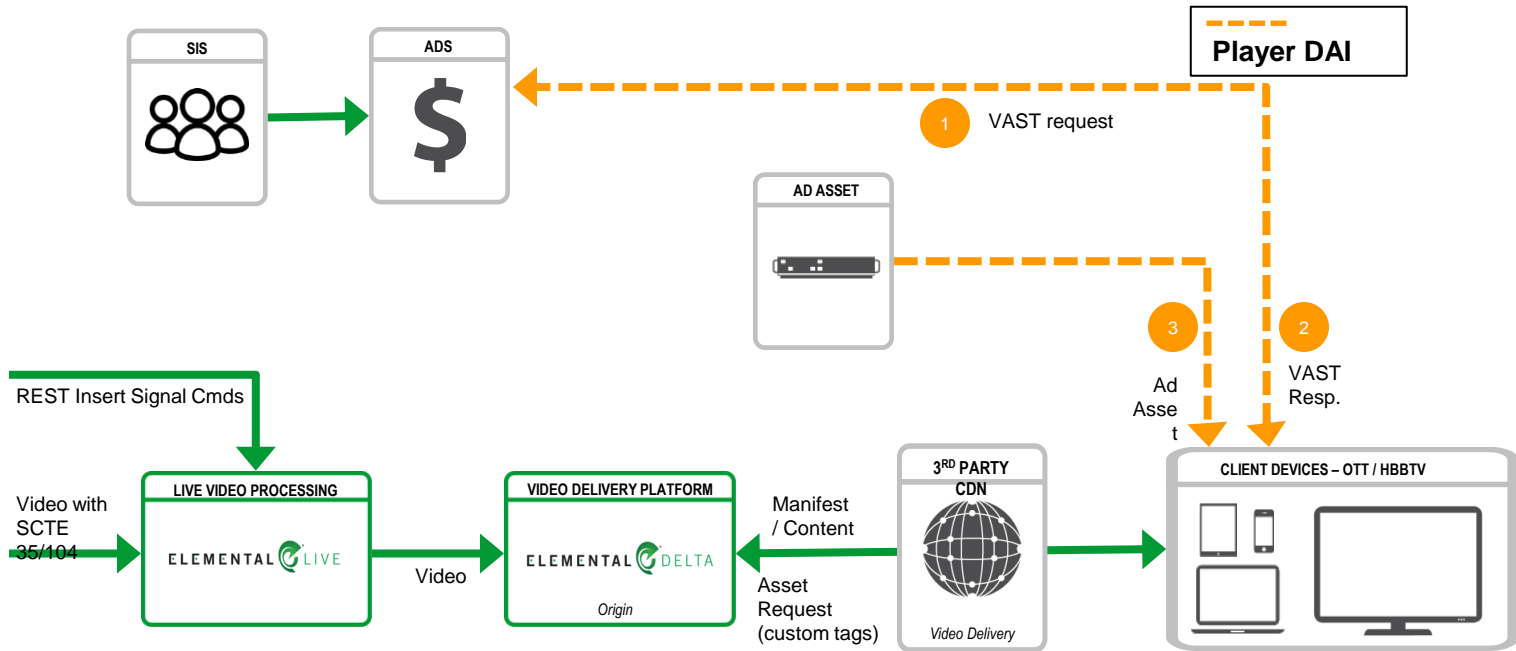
Player DAI

SIS

ADS

$

1 VAST request

AD ASSET

3

2

Ad Asse t

VAST Resp.

REST Insert Signal Cmds

Video with SCTE 35/104

LIVE VIDEO PROCESSING

ELEMENTAL LIVE

Video

VIDEO DELIVERY PLATFORM

ELEMENTAL DELTA

Origin

Manifest / Content

Asset Request (custom tags)

$3^{RD}$ PARTY CDN

Video Delivery

CLIENT DEVICES – OTT / HBBTV